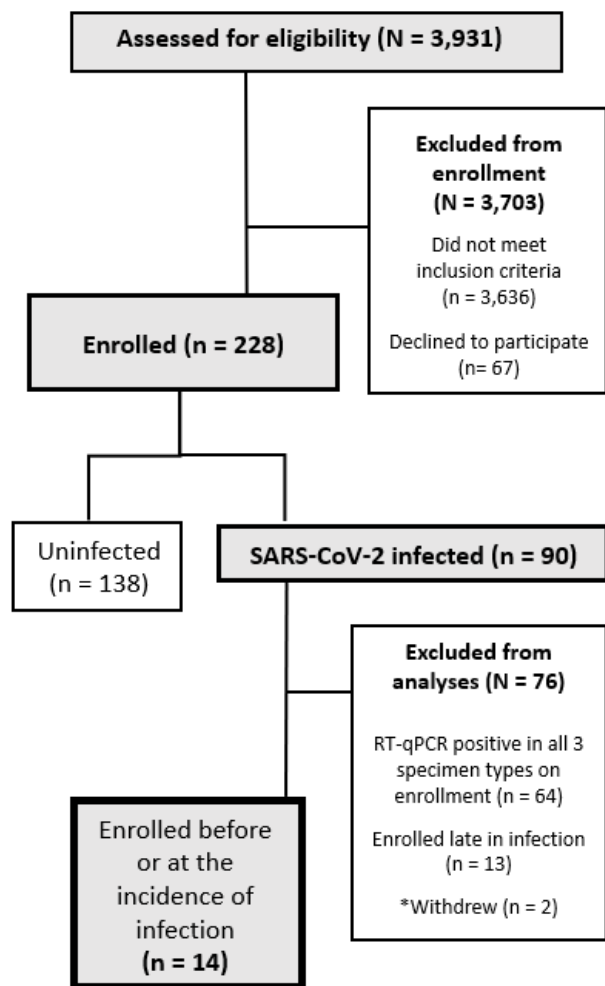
Assessed for eligibility (N = 3,931)

Excluded from enrollment (N = 3,703)

Did not meet inclusion criteria (n = 3,636)

Declined to participate (n= 67)

Enrolled (n = 228)

Uninfected (n = 138)

SARS-CoV-2 infected (n = 90)

Excluded from analyses (N = 76)

RT-qPCR positive in all 3 specimen types on enrollment (n = 64)

Enrolled late in infection (n = 13)

*Withdrew (n = 2)

Enrolled before or at the incidence of infection (n = 14)